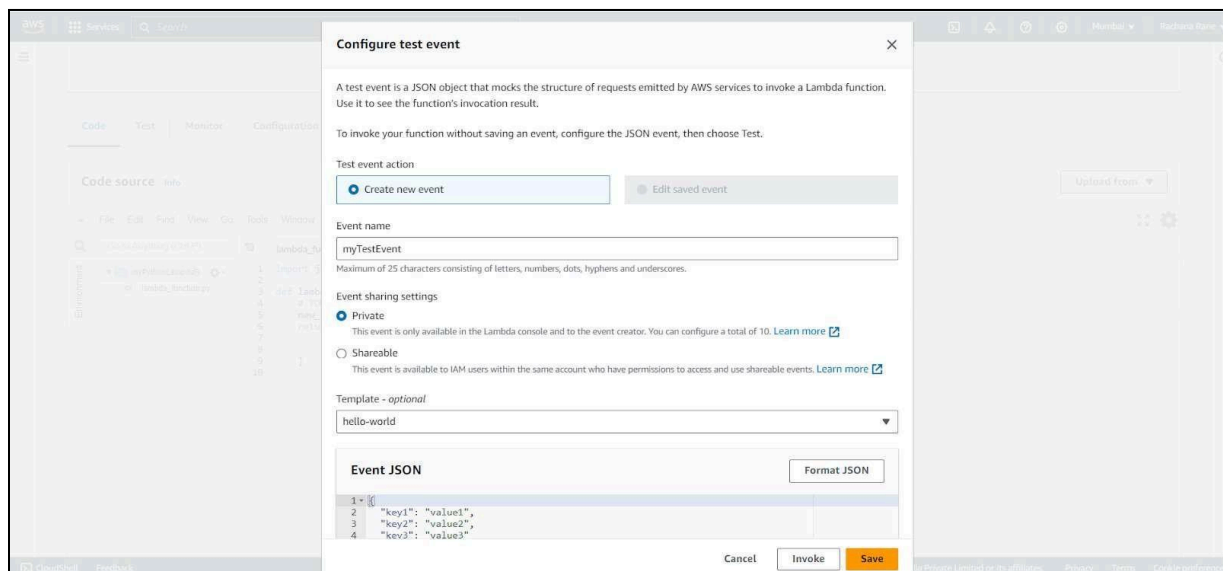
aws Services Search

Mumbai ▾ Richard Rane

Code Test Monitor Configuration

Code source Info

Upload from ▾

File Edit Find View Go Tools Window

Environment

Configure test event

A test event is a JSON object that mocks the structure of requests emitted by AWS services to invoke a Lambda function. Use it to see the function's invocation result.

To invoke your function without saving an event, configure the JSON event, then choose Test.

Test event action

Create new event

Edit saved event

Event name

myTestEvent

Maximum of 25 characters consisting of letters, numbers, dots, hyphens and underscores.

Event sharing settings

Private

This event is only available in the Lambda console and to the event creator. You can configure a total of 10. Learn more

Shareable

This event is available to IAM users within the same account who have permissions to access and use shareable events. Learn more

Template - optional

hello-world

Event JSON

Format JSON

1 {
2 "key1": "value1",
3 "key2": "value2",
4 "key3": "value3"

Cancel Invoke Save

CloudShell Feedback

Privacy Terms Cookie preferences